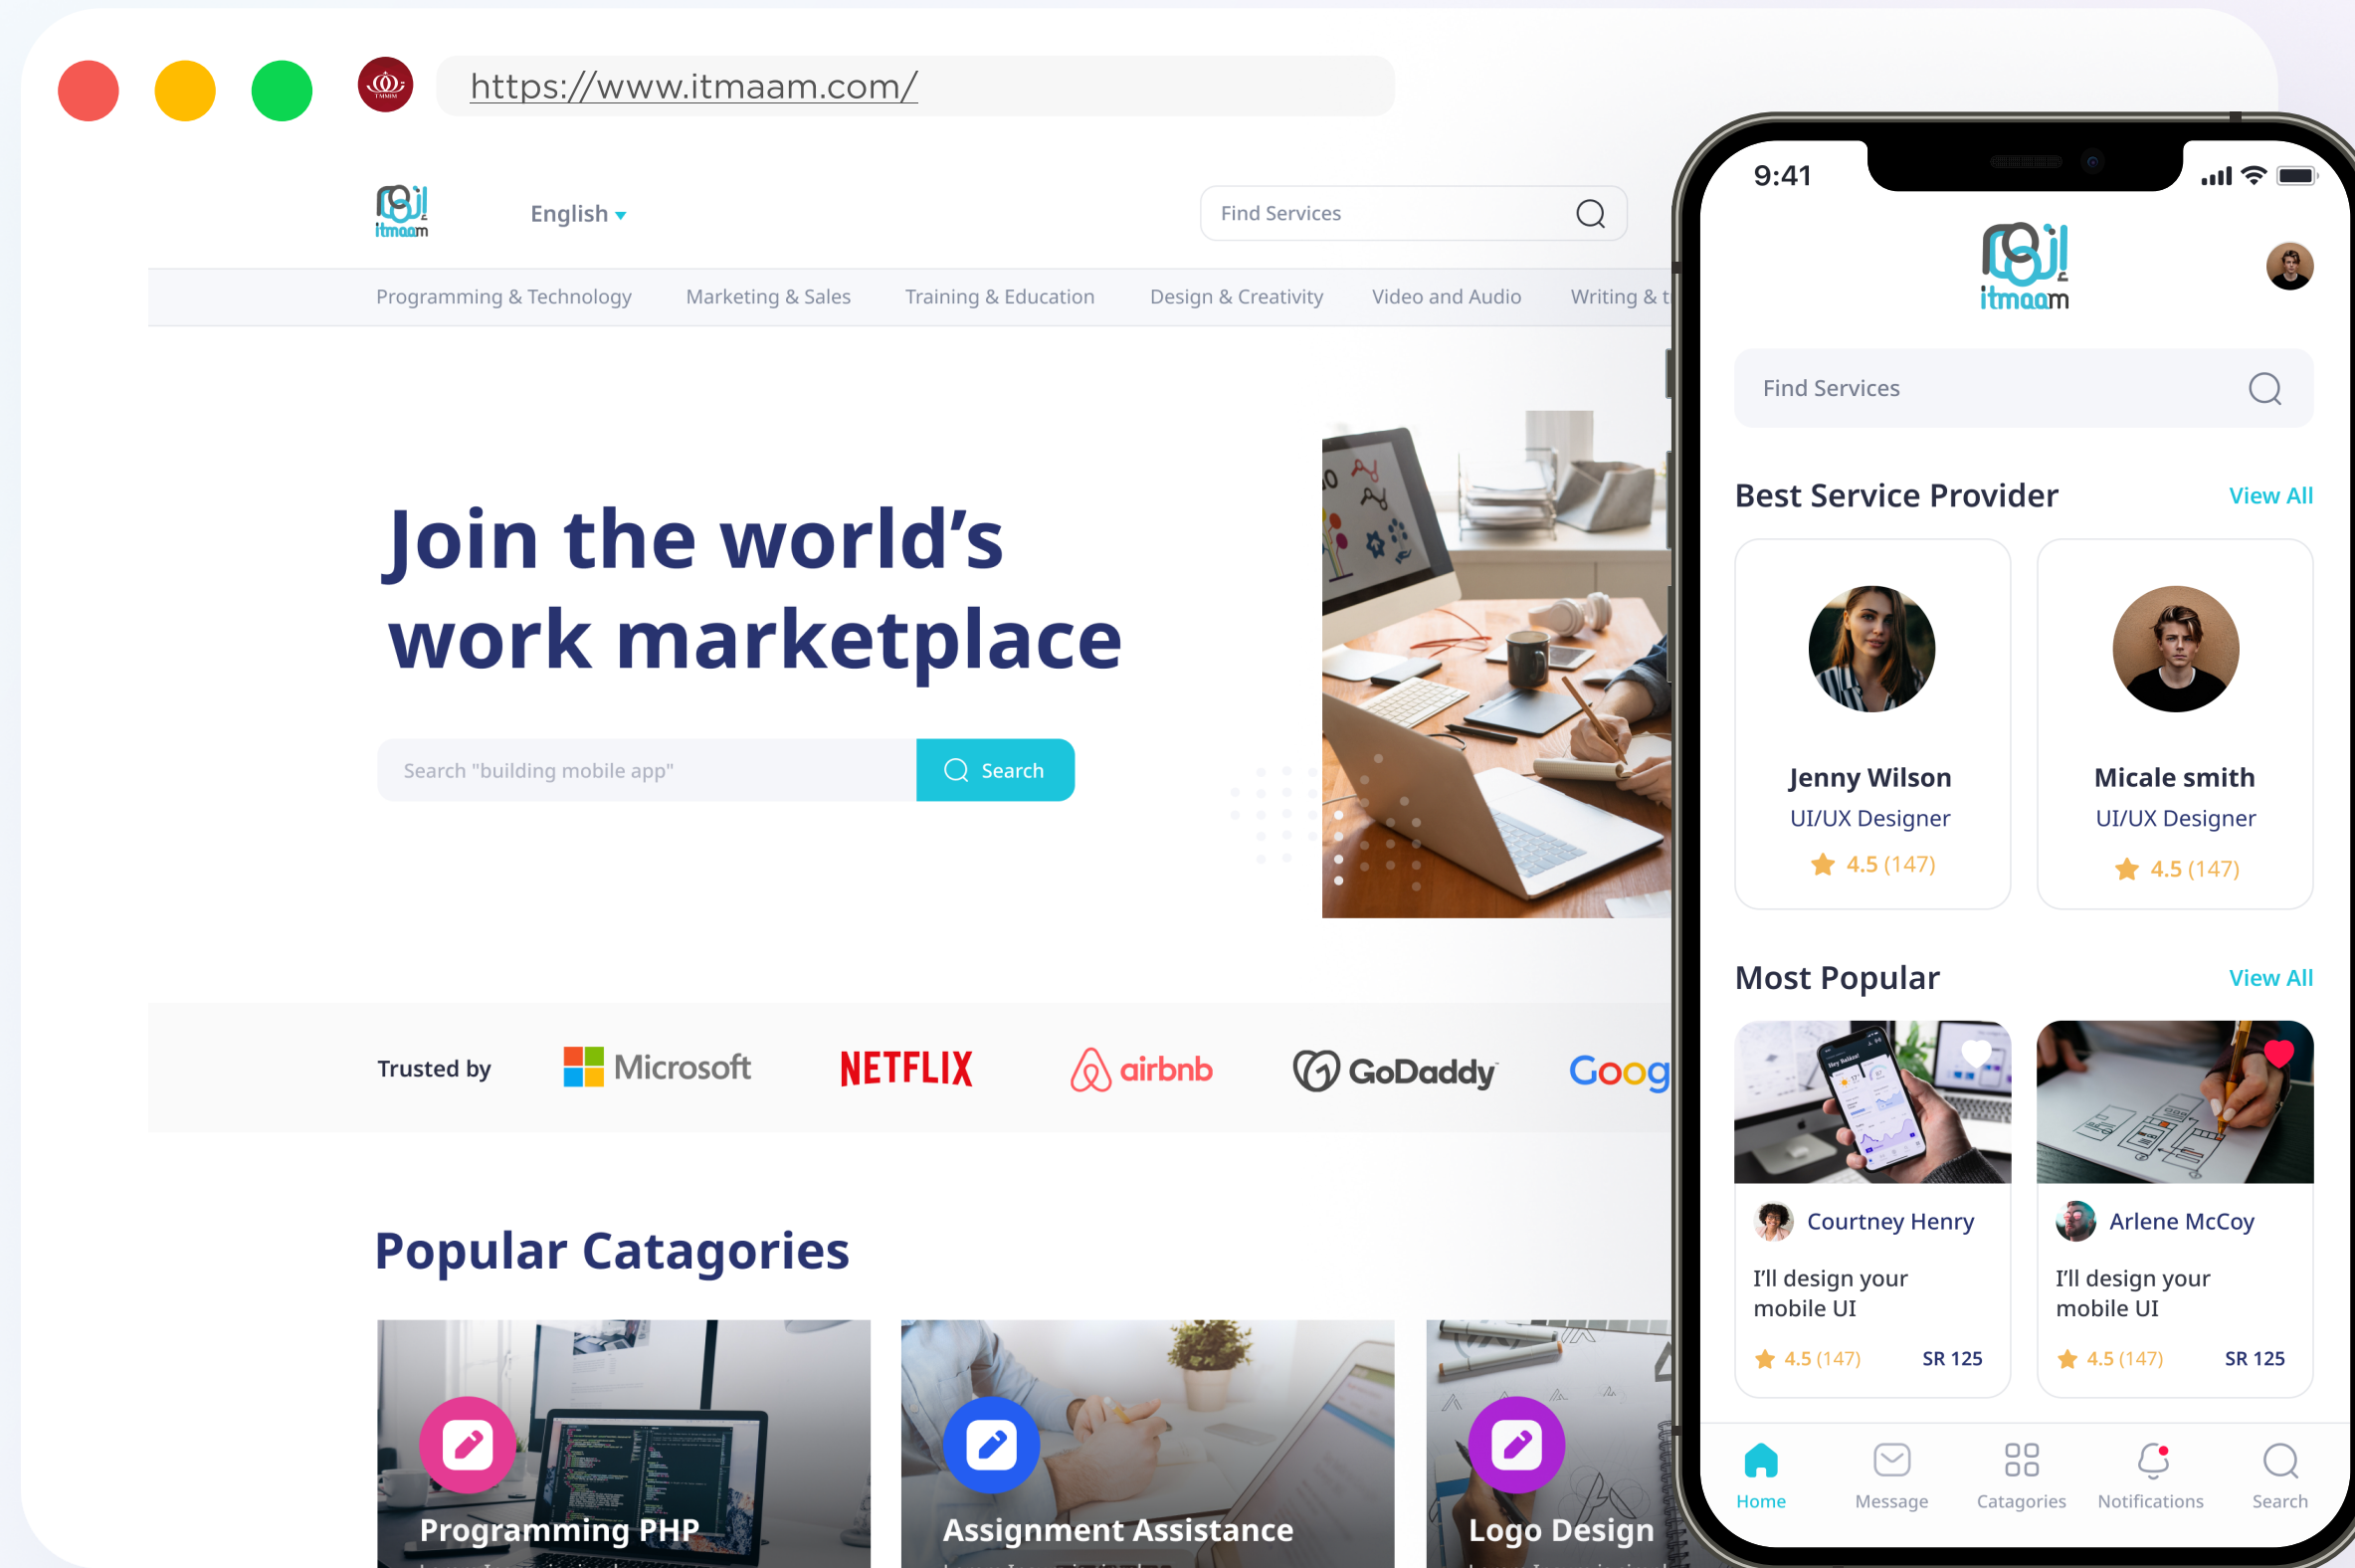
https://www.itmaam.com/

itmaam

English

Find Services

Programming & Technology Marketing & Sales Training & Education Design & Creativity Video and Audio Writing & t

Join the world's work marketplace

Search "building mobile app"

Search

Trusted by Microsoft NETFLIX airbnb GoDaddy Goog

Popular Catagories

Programming PHP

Assignment Assistance

Logo Design

9:41

itmaam

Find Services

Best Service Provider View All

Jenny Wilson
UI/UX Designer
4.5 (147)

Micale smith
UI/UX Designer
4.5 (147)

Most Popular View All

Courtney Henry
I'll design your mobile UI
4.5 (147) SR 125

Arlene McCoy
I'll design your mobile UI
4.5 (147) SR 125

Home Message Catagories Notifications Search